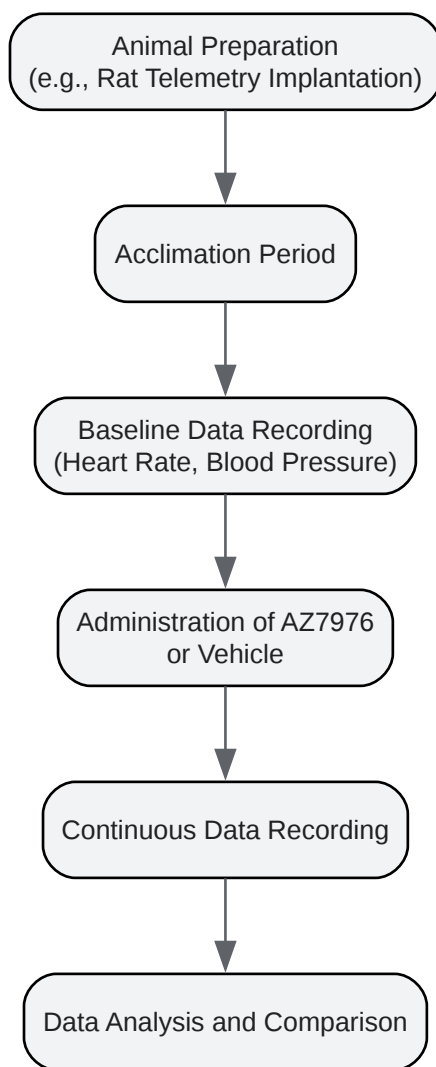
Animal Preparation
(e.g., Rat Telemetry Implantation)

Acclimation Period

Baseline Data Recording
(Heart Rate, Blood Pressure)

Administration of AZ7976
or Vehicle

Continuous Data Recording

Data Analysis and Comparison